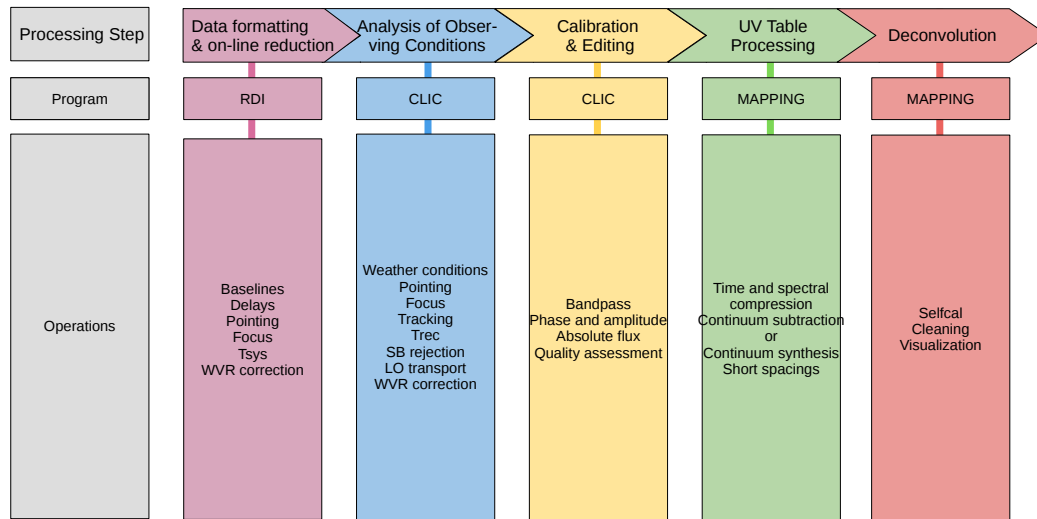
Processing Step

Data formatting & on-line reduction

Analysis of Observing Conditions

Calibration & Editing

UV Table Processing

Deconvolution

Program

RDI

CLIC

CLIC

MAPPING

MAPPING

Operations

Baselines
Delays
Pointing
Focus
Tsys
WVR correction

Weather conditions
Pointing
Focus
Tracking
Trec
SB rejection
LO transport
WVR correction

Bandpass
Phase and amplitude
Absolute flux
Quality assessment

Time and spectral compression
Continuum subtraction
or
Continuum synthesis
Short spacings

Selfcal
Cleaning
Visualization